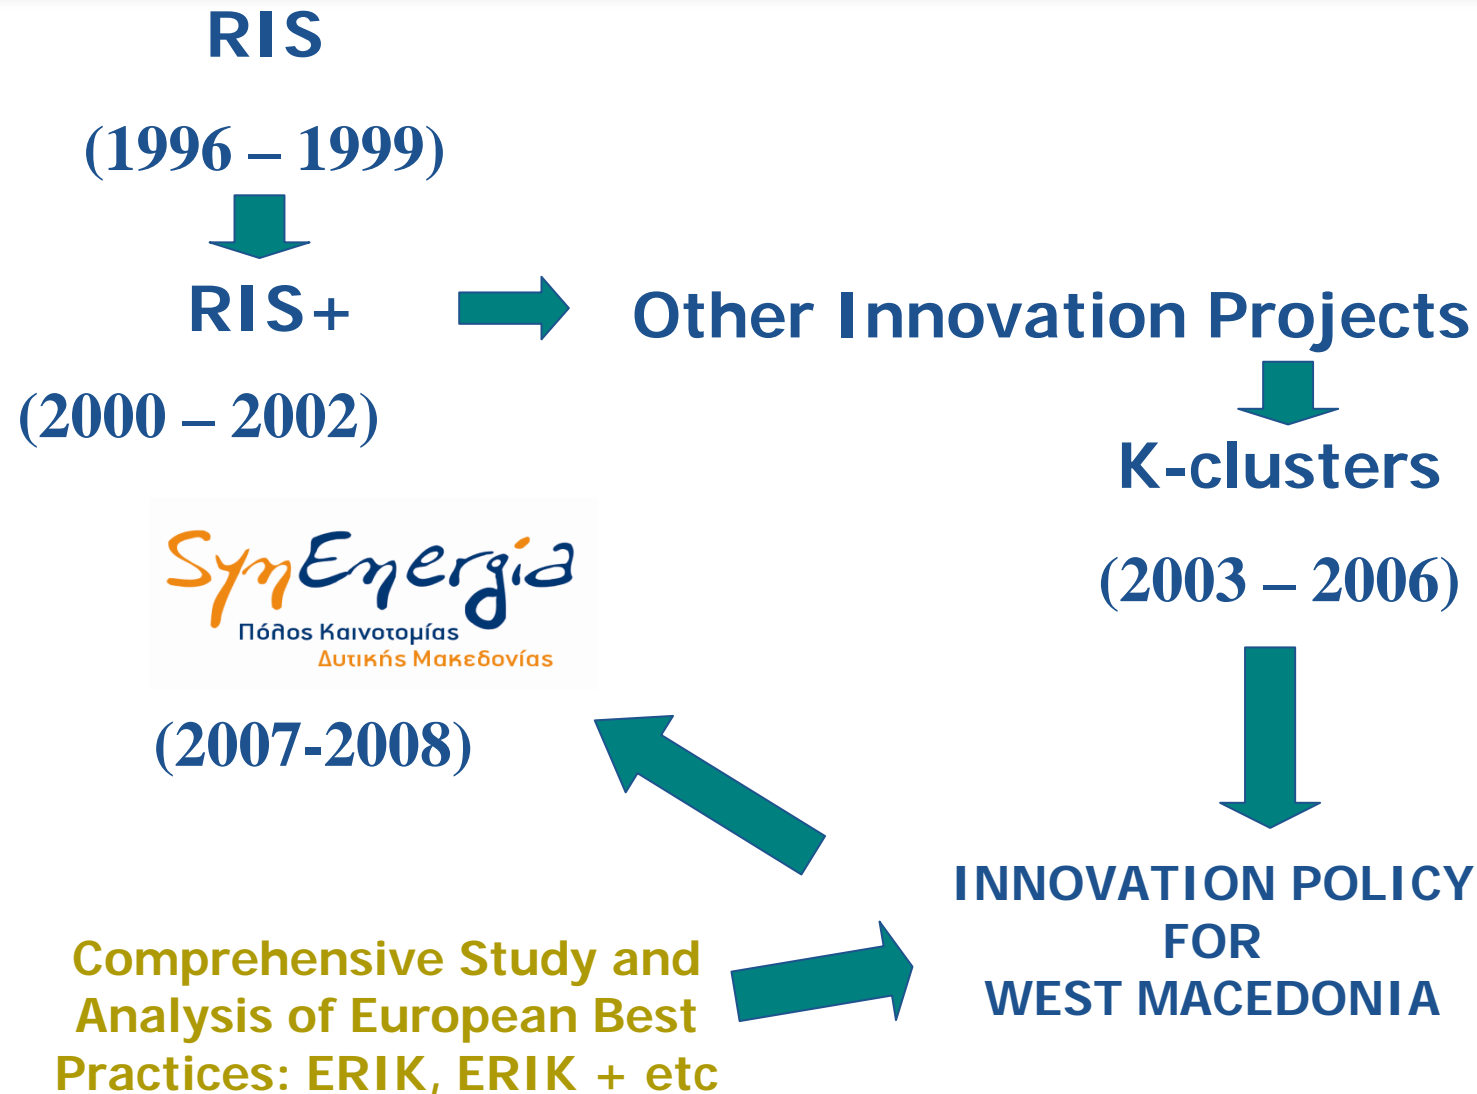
RIS

(1996 – 1999)

RIS+

(2000 – 2002)

Other Innovation Projects

K-clusters

(2003 – 2006)

SynEnergia

Πόλος Καινοτομίας Δυτικής Μακεδονίας

(2007-2008)

INNOVATION POLICY FOR WEST MACEDONIA

Comprehensive Study and Analysis of European Best Practices: ERIK, ERIK + etc